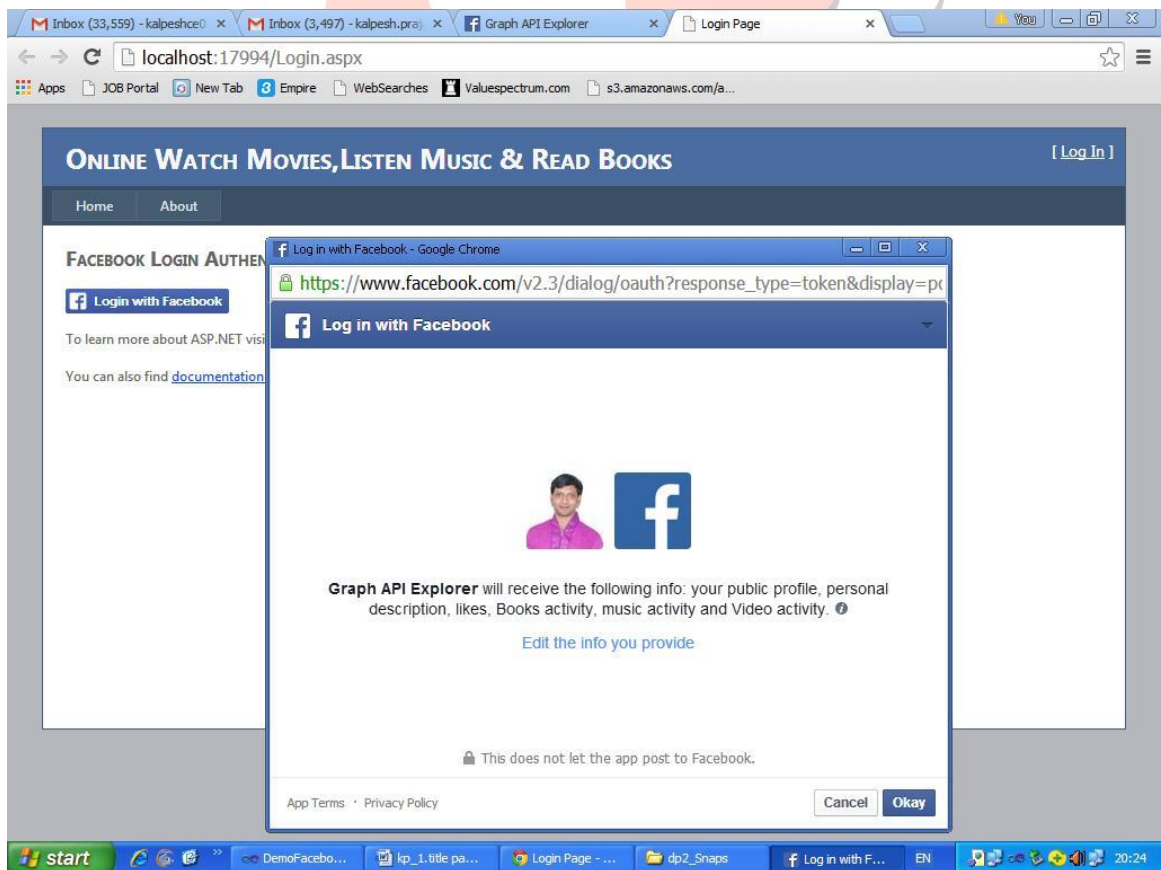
Inbox (33,559) - kalpeshce0 ×
Inbox (3,497) - kalpesh.praj ×
Graph API Explorer ×
Login Page ×
You

localhost:17994/Login.aspx

Apps JOB Portal New Tab Empire WebSearches Valuespectrum.com s3.amazonaws.com/a...

ONLINE WATCH MOVIES,LISTEN MUSIC & READ BOOKS

[ Log In ]

Home About

FACEBOOK LOGIN AUTHEN

Login with Facebook

To learn more about ASP.NET visi

You can also find documentation

Log in with Facebook - Google Chrome

https://www.facebook.com/v2.3/dialog/oauth?response_type=token&display=p(

Log in with Facebook

Graph API Explorer will receive the following info: your public profile, personal description, likes, Books activity, music activity and Video activity.

Edit the info you provide

This does not let the app post to Facebook.

App Terms · Privacy Policy

Cancel Okay

start DemoFacebo... kp_1.title pa... Login Page - ... dp2_Snaps Log in with F... EN 20:24